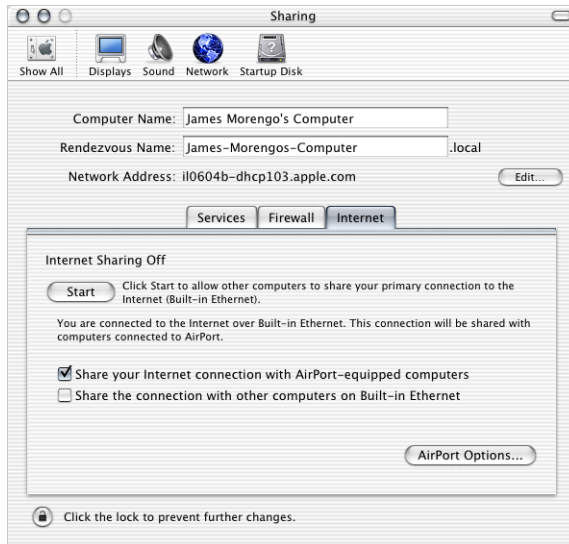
Sharing

Show All Displays Sound Network Startup Disk

Computer Name: James Morengo's Computer

Rendezvous Name: James-Morengos-Computer .local

Network Address: il0604b-dhcp103.apple.com Edit...

Services Firewall Internet

Internet Sharing Off

Start Click Start to allow other computers to share your primary connection to the Internet (Built-in Ethernet).

You are connected to the Internet over Built-in Ethernet. This connection will be shared with computers connected to AirPort.

Share your Internet connection with AirPort-equipped computers

Share the connection with other computers on Built-in Ethernet

AirPort Options...

Click the lock to prevent further changes.